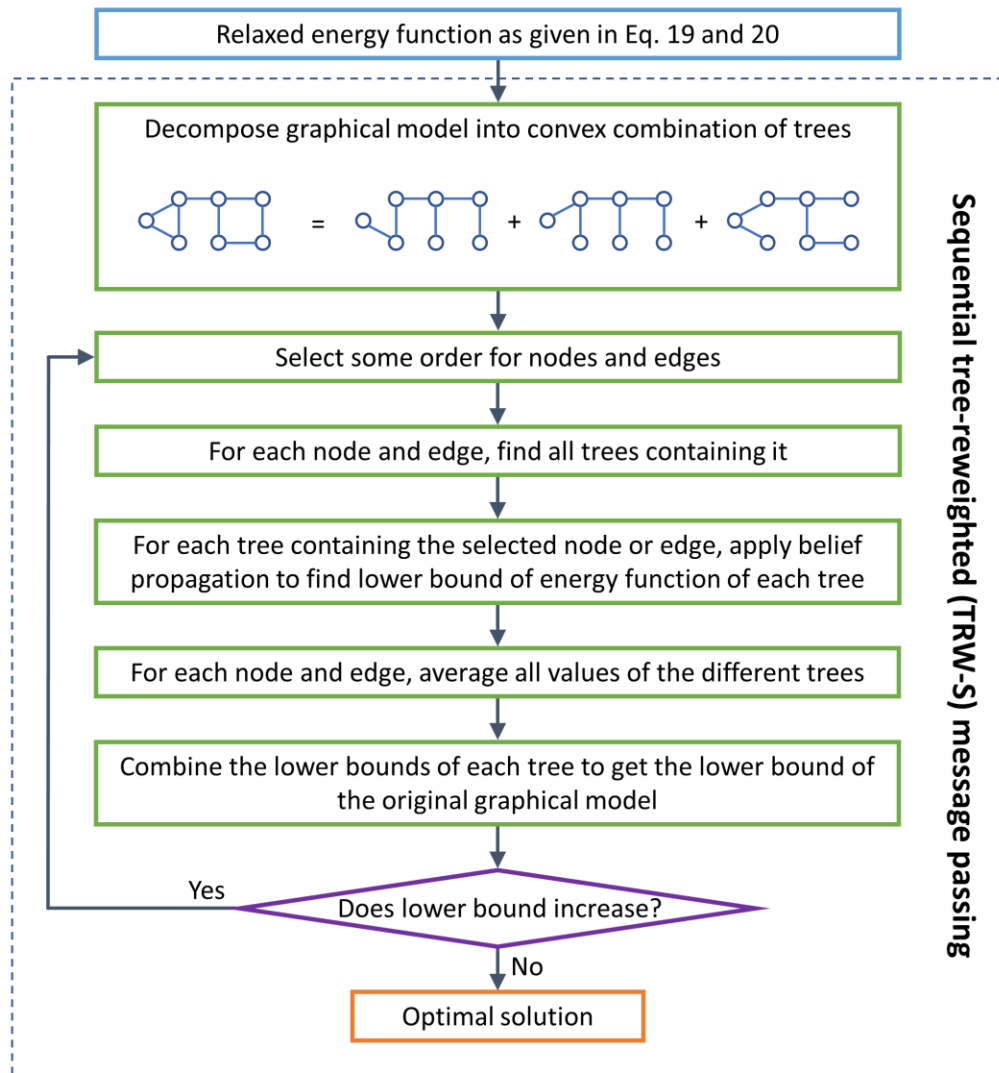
Relaxed energy function as given in Eq. 19 and 20

Decompose graphical model into convex combination of trees

= + +

Select some order for nodes and edges

For each node and edge, find all trees containing it

For each tree containing the selected node or edge, apply belief propagation to find lower bound of energy function of each tree

For each node and edge, average all values of the different trees

Combine the lower bounds of each tree to get the lower bound of the original graphical model

Yes

Does lower bound increase?

No

Optimal solution

Sequential tree-reweighted (TRW-S) message passing